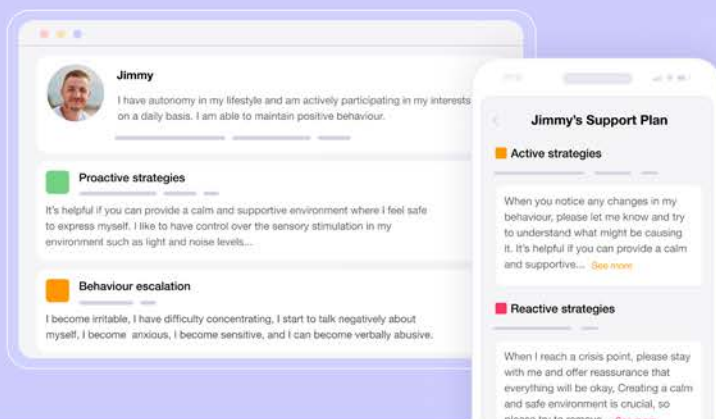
Jimmy

I have autonomy in my lifestyle and am actively participating in my interests on a daily basis. I am able to maintain positive behaviour.

Proactive strategies

It's helpful if you can provide a calm and supportive environment where I feel safe to express myself. I like to have control over the sensory stimulation in my environment such as light and noise levels...

Behaviour escalation

I become irritable, I have difficulty concentrating, I start to talk negatively about myself, I become anxious, I become sensitive, and I can become verbally abusive.

Jimmy's Support Plan

Active strategies

When you notice any changes in my behaviour, please let me know and try to understand what might be causing it. It's helpful if you can provide a calm and supportive... See more

Reactive strategies

When I reach a crisis point, please stay with me and offer reassurance that everything will be okay. Creating a calm and safe environment is crucial, so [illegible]